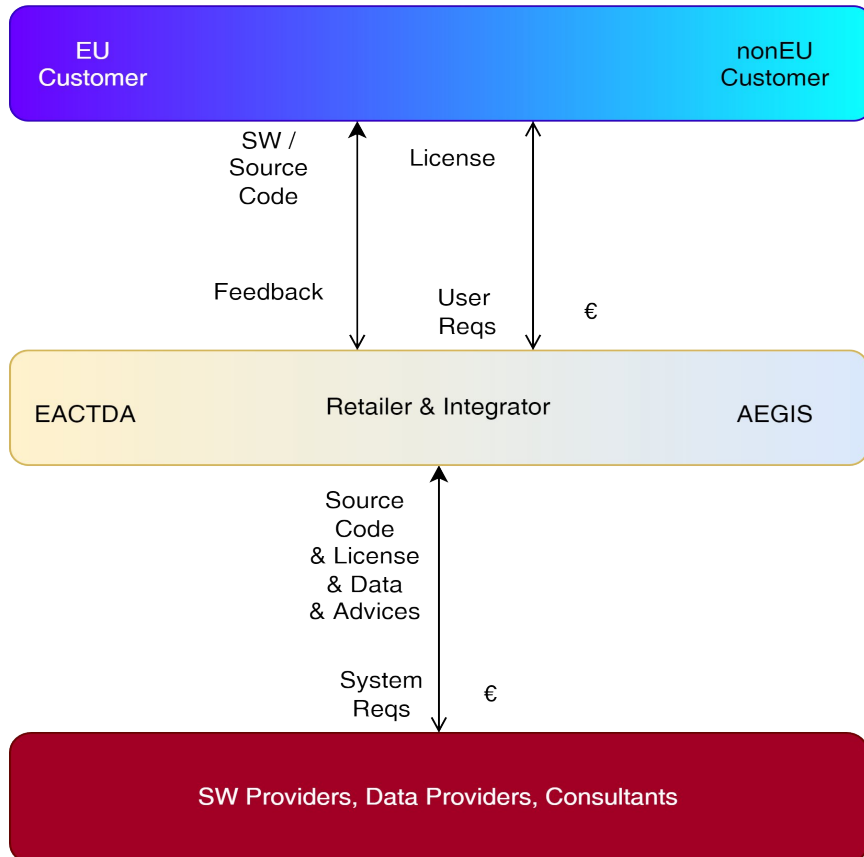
EU Customer

nonEU Customer

SW / Source Code

License

Feedback

User Reqs

€

EACTDA

Retailer & Integrator

AEGIS

Source Code & License & Data & Advices

System Reqs

€

SW Providers, Data Providers, Consultants